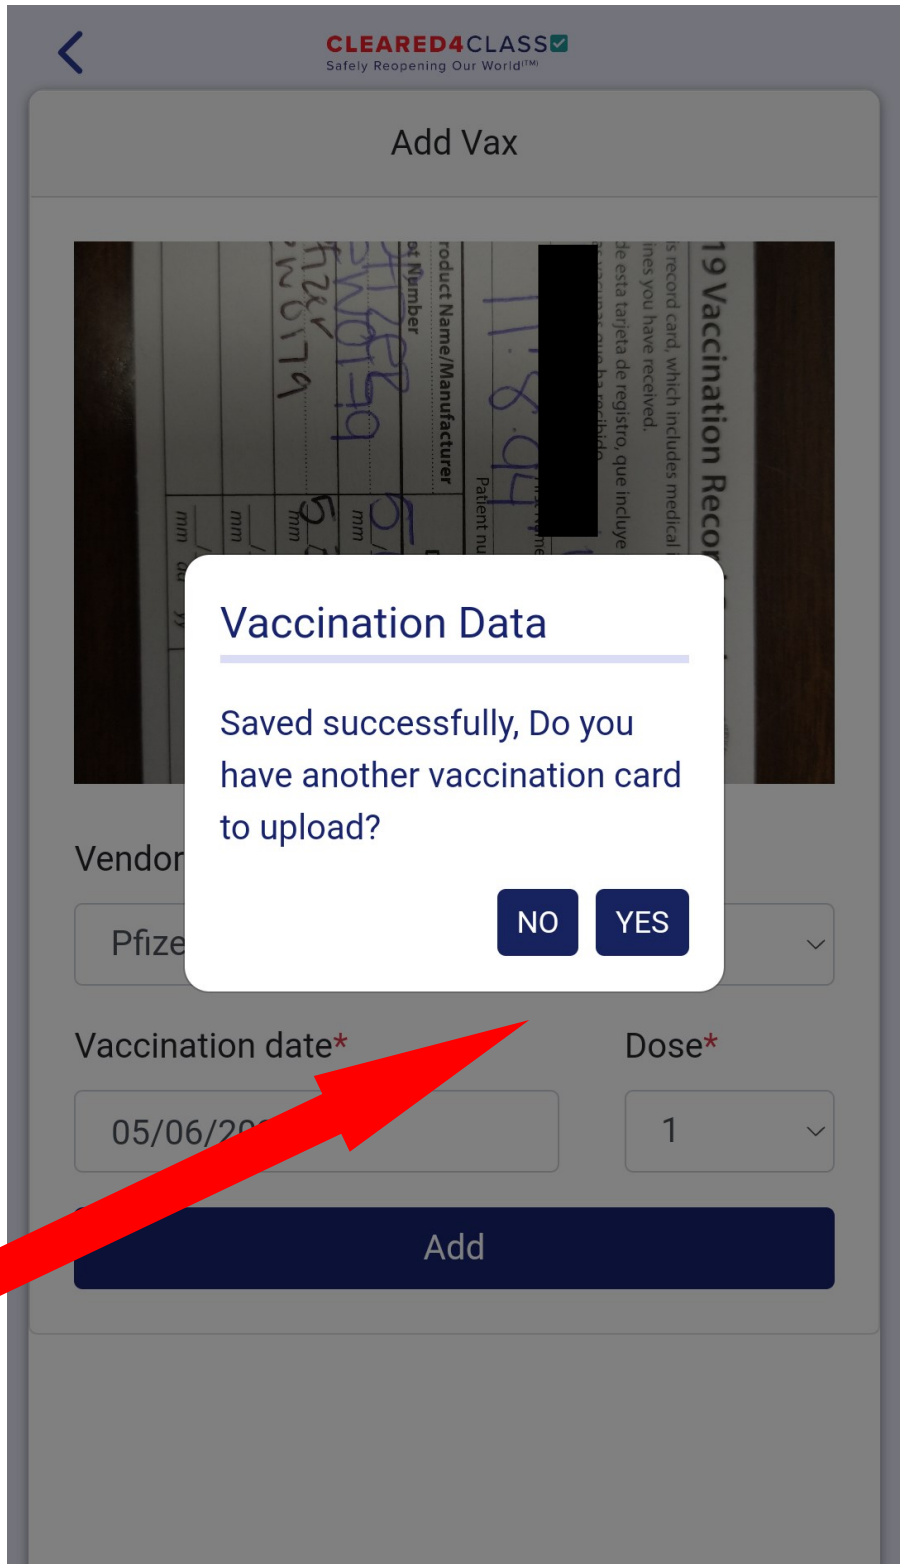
CLEARED4CLASS
Safely Reopening Our World(TM)

Add Vax

19 Vaccination Recor

s record card, which includes medical i

ines you have received.

de esta tarjeta de registro, que incluye

Patient nu

11.8.94

roduct Name/Manufacturer

ot Number

Pfizer

EW0179

Pfizer

EW0179

mm

mm

mm

mm

Vaccination Data

Saved successfully, Do you have another vaccination card to upload?

NO

YES

Vendor

Pfize

Vaccination date*

05/06/20

Dose*

1

Add